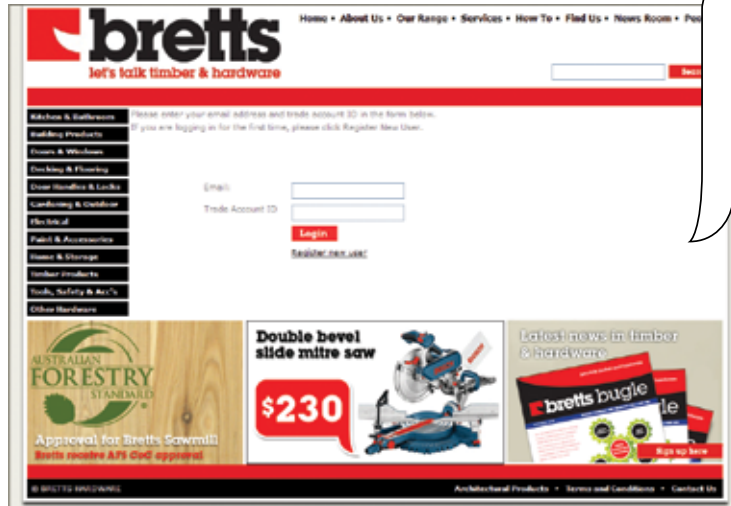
bretts
let's talk timber & hardware

Home • About Us • Our Range • Services • How To • Find Us • News Room • Peo

Sea

Kitchen & Bathroom
Building Products
Doors & Windows
Decking & Flooring
Door Handles & Locks
Gardening & Outdoor
Electrical
Paint & Accessories
Home & Storage
Timber Products
Tools, Safety & Acc's
Other Hardware

Please enter your email address and trade account ID in the form below.
If you are logging in for the first time, please click Register New User.

Email:
Trade Account ID:
Login
Register new user

AUSTRALIAN FORESTRY STANDARD
Approval for Bretts Sawmill
Bretts receive AFS CoC approval

Double bevel slide mitre saw
$230

Latest news in timber & hardware
bretts bugle
Sign up here

© BRETTS HARDWARE

Architectural Products • Terms and Conditions • Contact Us